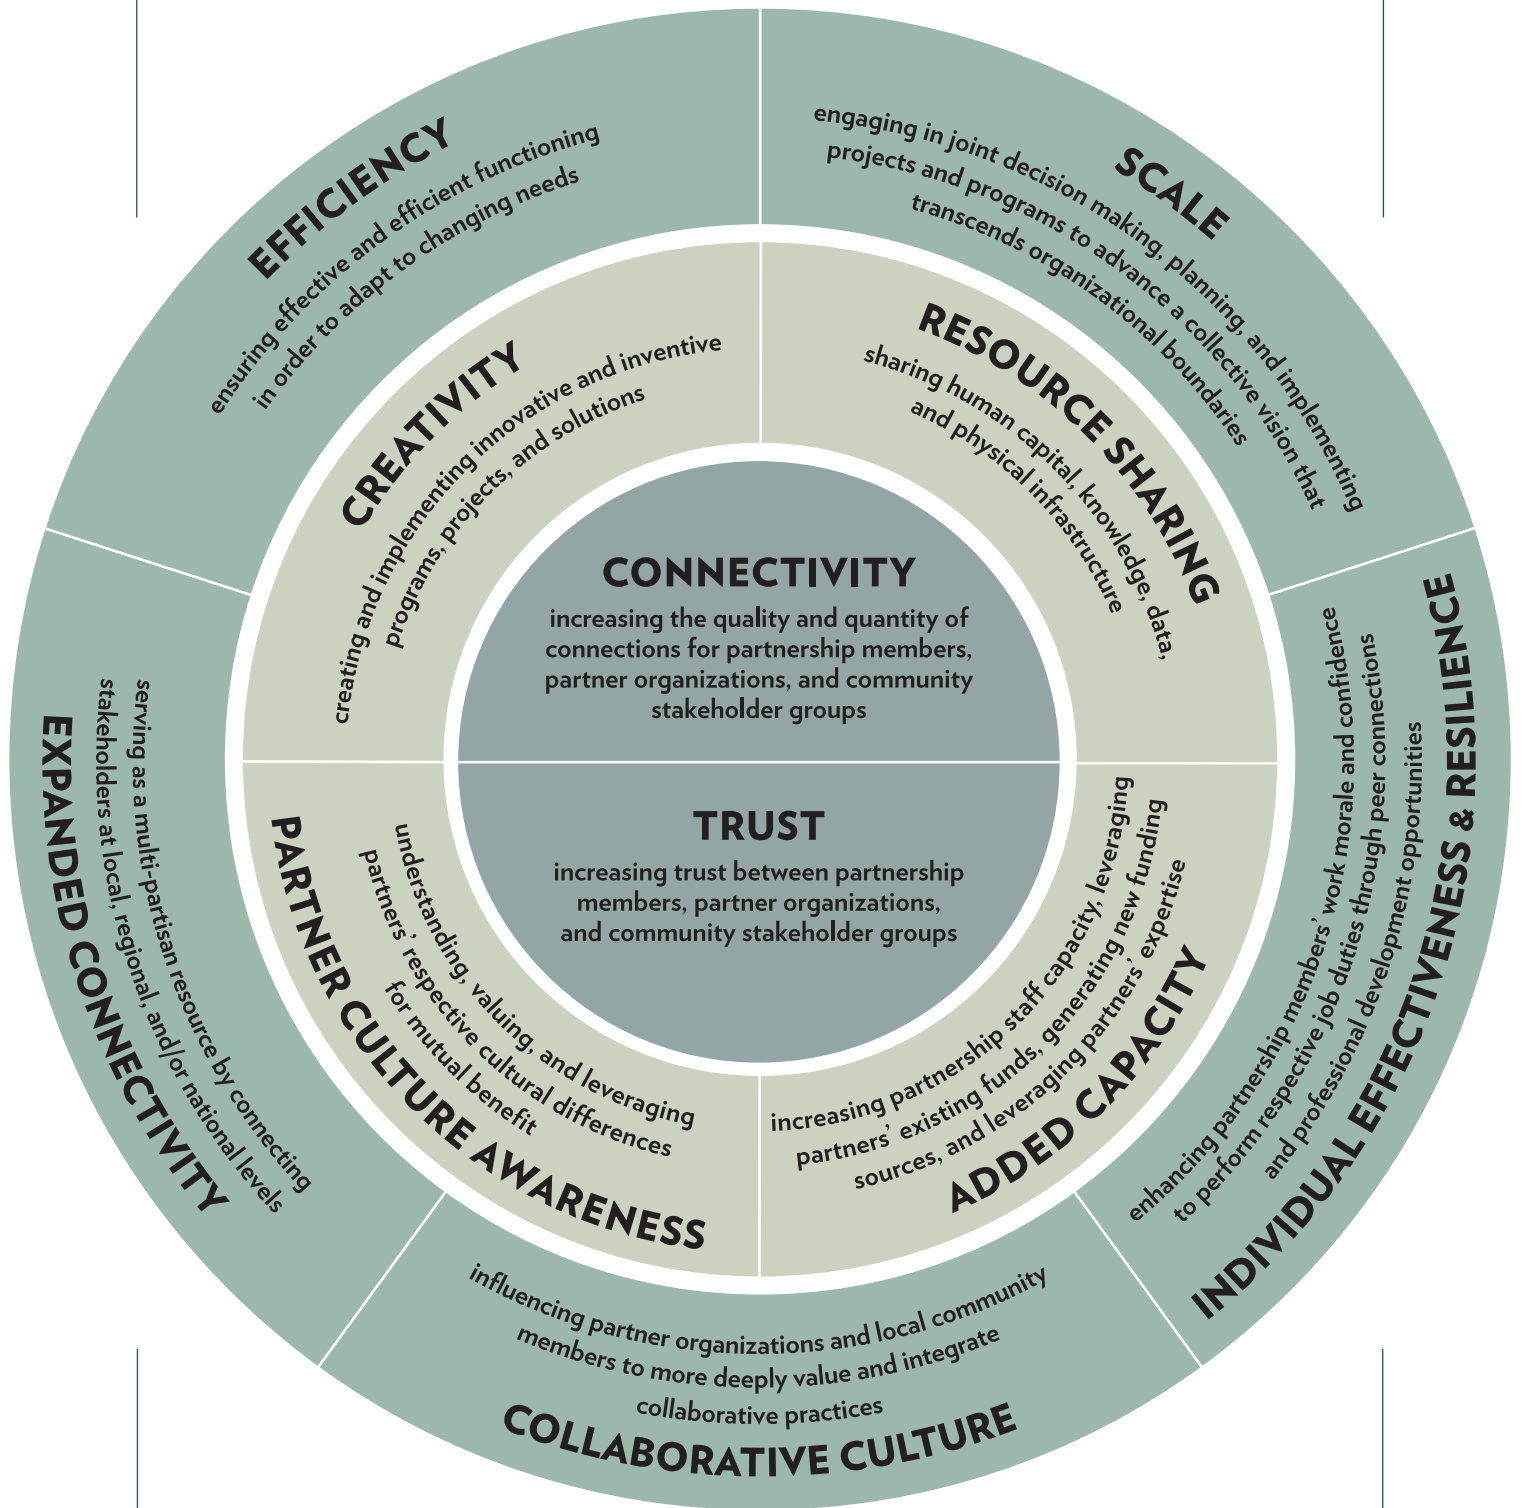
EFFICIENCY
ensuring effective and efficient functioning in order to adapt to changing needs

SCALE
engaging in joint decision making, planning, and implementing projects and programs to advance a collective vision that transcends organizational boundaries

CREATIVITY
creating and implementing innovative and inventive programs, projects, and solutions

RESOURCE SHARING
sharing human capital, knowledge, data, and physical infrastructure

CONNECTIVITY
increasing the quality and quantity of connections for partnership members, partner organizations, and community stakeholder groups

TRUST
increasing trust between partnership members, partner organizations, and community stakeholder groups

EXPANDED CONNECTIVITY
serving as a multi-partisan resource by connecting stakeholders at local, regional, and/or national levels

PARTNER CULTURE AWARENESS
understanding, valuing, and leveraging partners' respective cultural differences for mutual benefit

ADDED CAPACITY
increasing partnership staff capacity, leveraging partners' existing funds, generating new funding sources, and leveraging partners' expertise

INDIVIDUAL EFFECTIVENESS & RESILIENCE
enhancing partnership members' work morale and confidence to perform respective job duties through peer connections and professional development opportunities

COLLABORATIVE CULTURE
influencing partner organizations and local community members to more deeply value and integrate collaborative practices